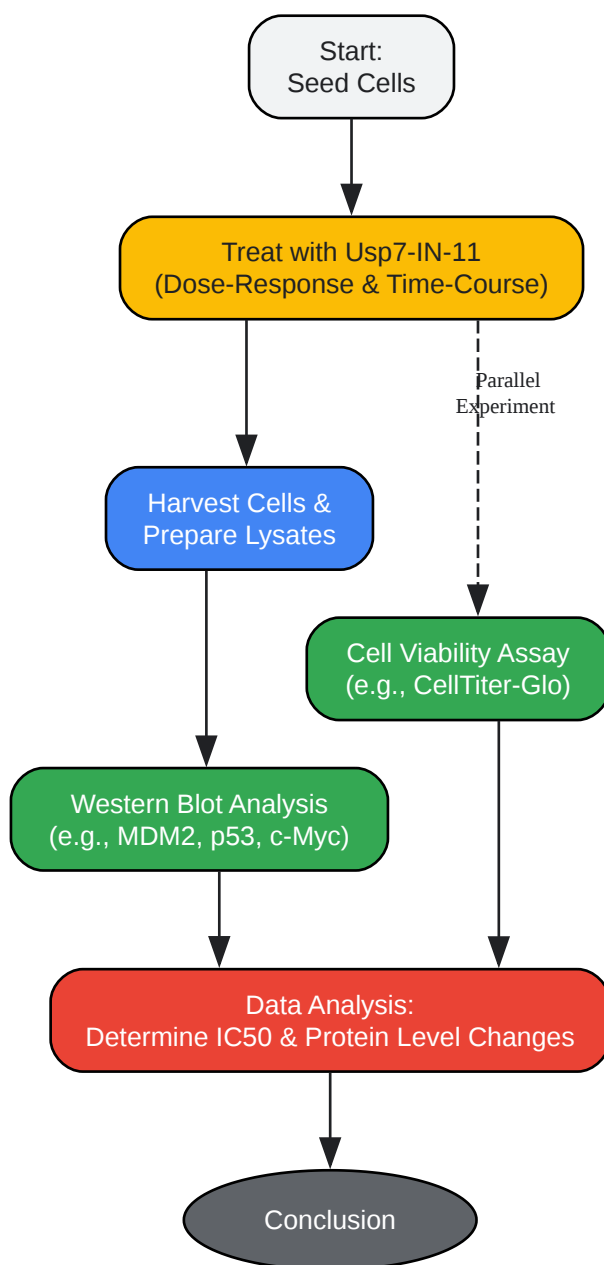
Start:
Seed Cells

Treat with Usp7-IN-11
(Dose-Response & Time-Course)

Parallel
Experiment

Harvest Cells &
Prepare Lysates

Cell Viability Assay
(e.g., CellTiter-Glo)

Western Blot Analysis
(e.g., MDM2, p53, c-Myc)

Data Analysis:
Determine IC50 & Protein Level Changes

Conclusion